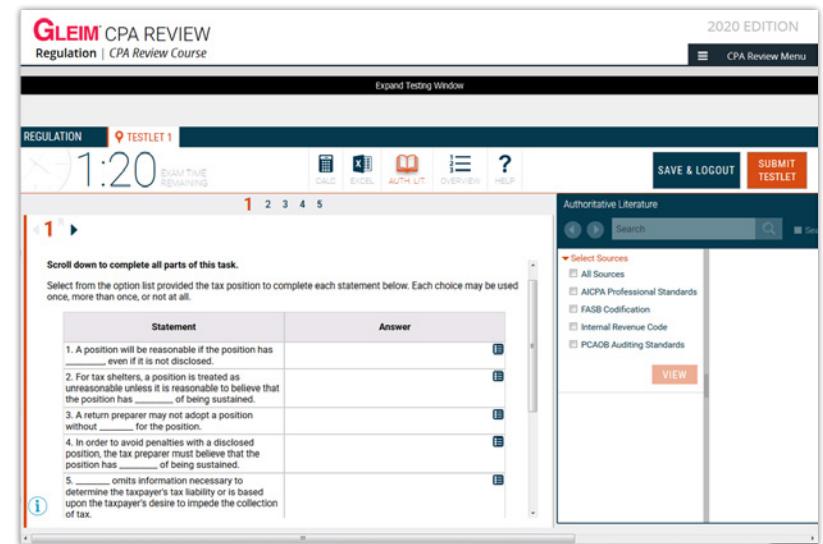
GLEIM® CPA REVIEW
Regulation | CPA Review Course

2020 EDITION

CPA Review Menu

Expand Testing Window

REGULATION
TESTLET 1

1:20 EXAM TIME REMAINING

CALC EXCEL AUTH LIT. OVERVIEW HELP

SAVE & LOGOUT

SUBMIT TESTLET

1 2 3 4 5

1

Scroll down to complete all parts of this task.

Select from the option list provided the tax position to complete each statement below. Each choice may be used once, more than once, or not at all.

| Statement | Answer |
|---|---|
| 1. A position will be reasonable if the position has ________ even if it is not disclosed. | |
| 2. For tax shelters, a position is treated as unreasonable unless it is reasonable to believe that the position has ________ of being sustained. | |
| 3. A return preparer may not adopt a position without ________ for the position. | |
| 4. In order to avoid penalties with a disclosed position, the tax preparer must believe that the position has ________ of being sustained. | |
| 5. ________ omits information necessary to determine the taxpayer's tax liability or is based upon the taxpayer's desire to impede the collection of tax. | |

Authoritative Literature

Search

Sea

Select Sources
All Sources
AICPA Professional Standards
FASB Codification
Internal Revenue Code
PCAOB Auditing Standards

VIEW